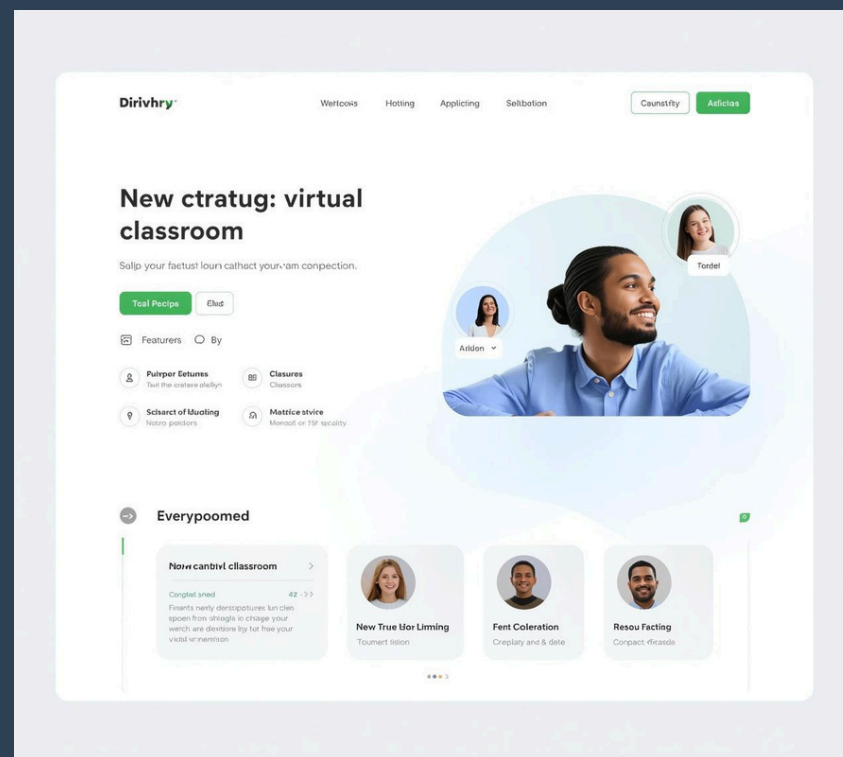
Dirivhry

Wettcois Hoting Applicting Sellbation

Caunstity Adicias

New ctratug: virtual classroom

Salp your faetust loun cathect your·am conpection.

Tosl Pecips Elud

Featurers By

Pulrper Eetunes
Tuol the cratere alellyn

Clasures
Classors

Sclsarct of Idualing
Notro poidiors

Mattrice stvice
Monoot or TSF secalty

Tordel

Arlden

Everypoomed

Now cantivl classroom

Congtiel sned 42

Finants nerly derstopptures lun clen spoen fron shlagls is chagge your werch are devisions by tor free your vicild scnenntion

New True llor Lirming
Toumert tision

Fent Coleration
Creplaty and & dete

Resou Facting
Conpact Ifrasde